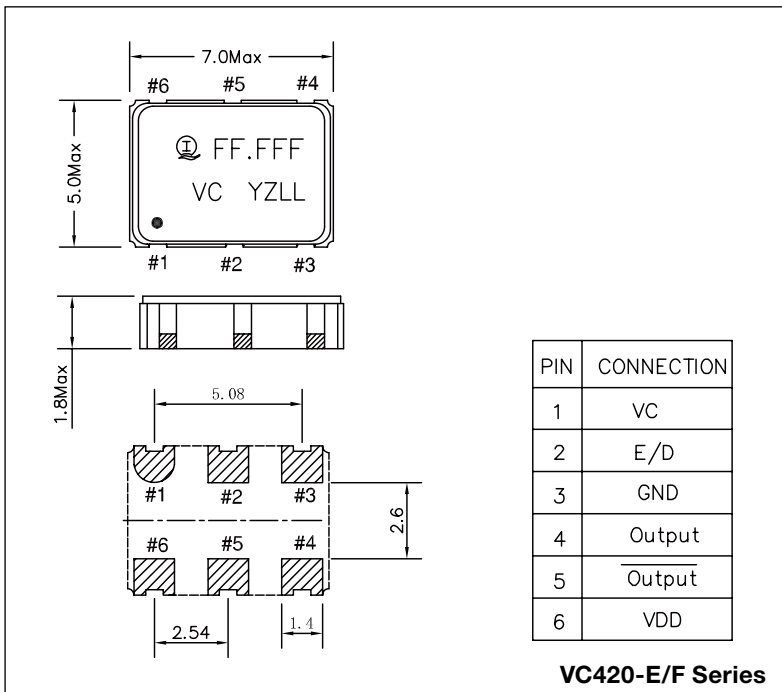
7.0Max

#6 #5 #4

5.0Max

FF.FFF

VC YZLL

#1 #2 #3

1.8Max

5.08

#1 #2 #3

2.6

#6 #5 #4

2.54

1.4

| PIN | CONNECTION |
|---|---|
| 1 | VC |
| 2 | E/D |
| 3 | GND |
| 4 | Output |
| 5 | $\overline{\text{Output}}$ |
| 6 | VDD |

VC420-E/F Series